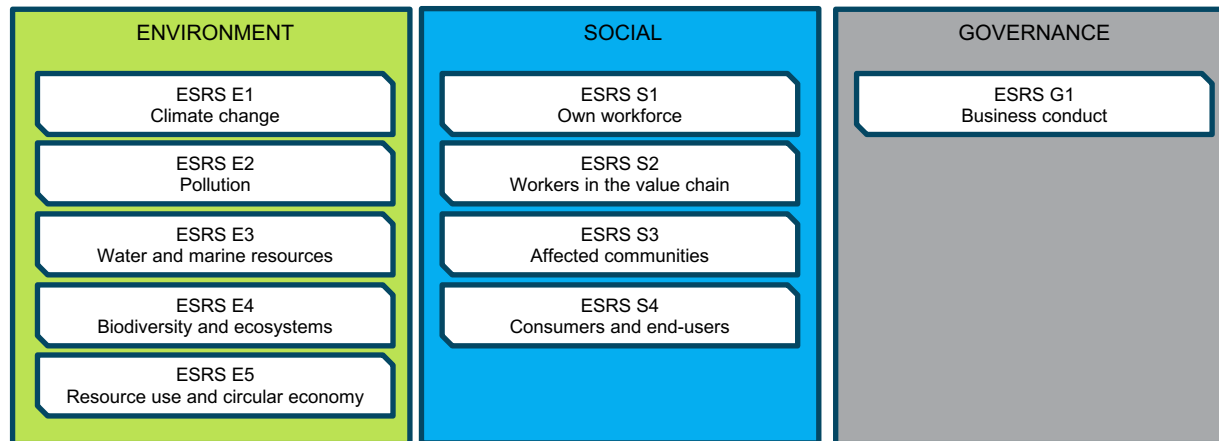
ENVIRONMENT

ESRS E1
Climate change

ESRS E2
Pollution

ESRS E3
Water and marine resources

ESRS E4
Biodiversity and ecosystems

ESRS E5
Resource use and circular economy

SOCIAL

ESRS S1
Own workforce

ESRS S2
Workers in the value chain

ESRS S3
Affected communities

ESRS S4
Consumers and end-users

GOVERNANCE

ESRS G1
Business conduct